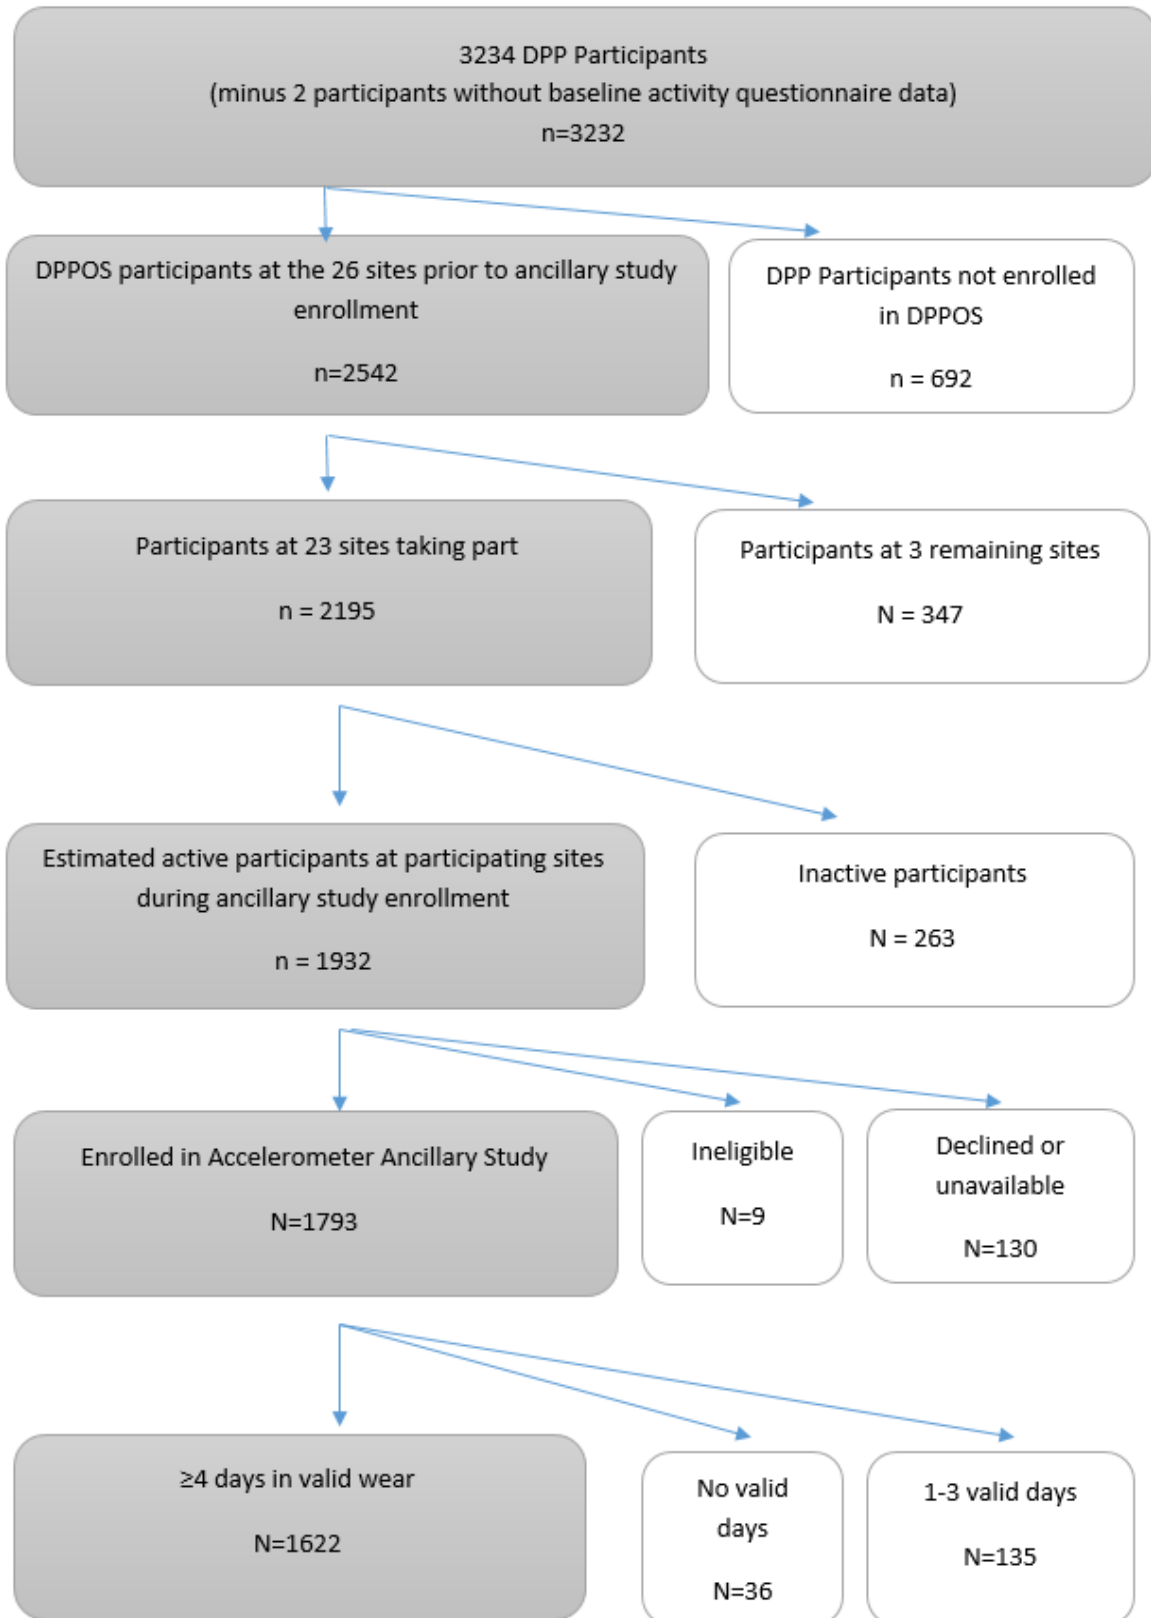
3234 DPP Participants
(minus 2 participants without baseline activity questionnaire data)
n=3232

DPPOS participants at the 26 sites prior to ancillary study enrollment

n=2542

DPP Participants not enrolled in DPPOS

n = 692

Participants at 23 sites taking part

n = 2195

Participants at 3 remaining sites

N = 347

Estimated active participants at participating sites during ancillary study enrollment

n = 1932

Inactive participants

N = 263

Enrolled in Accelerometer Ancillary Study

N=1793

Ineligible

N=9

Declined or unavailable

N=130

≥4 days in valid wear

N=1622

No valid days

N=36

1-3 valid days

N=135